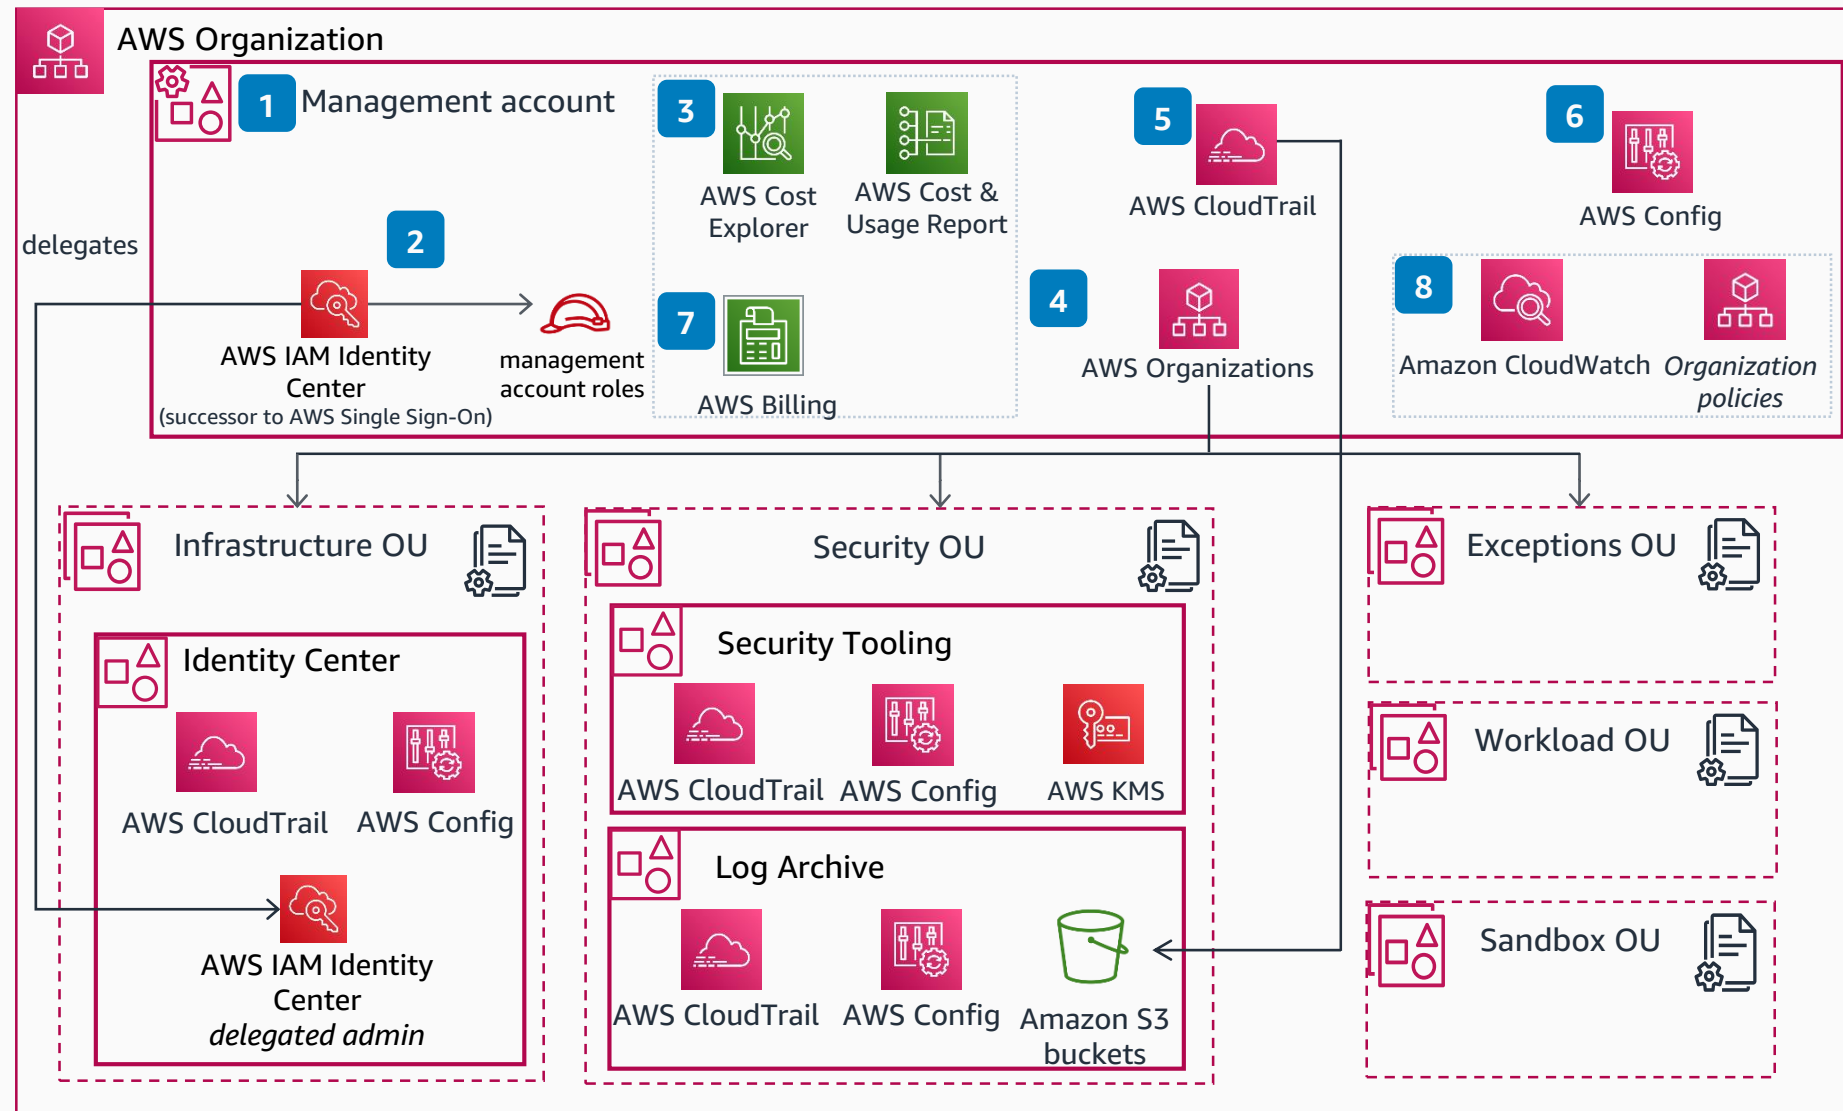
AWS Organization

1 Management account

3 AWS Cost Explorer

AWS Cost & Usage Report

5 AWS CloudTrail

6 AWS Config

delegates

2

AWS IAM Identity Center (successor to AWS Single Sign-On)

management account roles

7 AWS Billing

4 AWS Organizations

8 Amazon CloudWatch

*Organization policies*

Infrastructure OU

Identity Center

AWS CloudTrail

AWS Config

AWS IAM Identity Center *delegated admin*

Security OU

Security Tooling

AWS CloudTrail

AWS Config

AWS KMS

Log Archive

AWS CloudTrail

AWS Config

Amazon S3 buckets

Exceptions OU

Workload OU

Sandbox OU